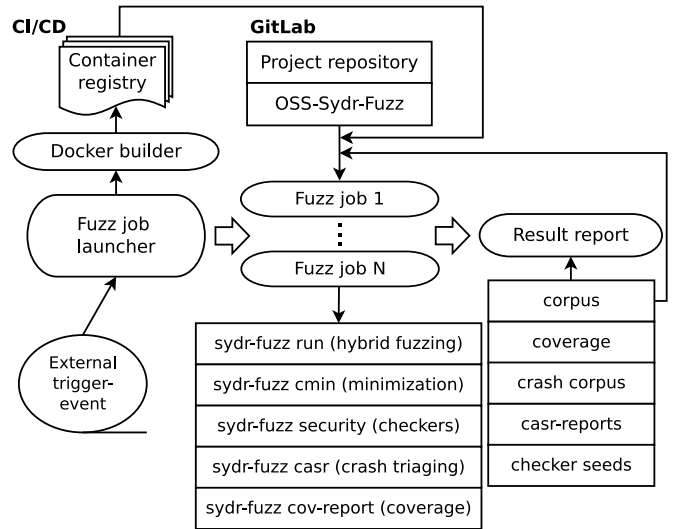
CI/CD

Container registry

Docker builder

Fuzz job launcher

External trigger-event

GitLab

Project repository

OSS-Sydr-Fuzz

Fuzz job 1

⋮

Fuzz job N

sydr-fuzz run (hybrid fuzzing)

sydr-fuzz cmin (minimization)

sydr-fuzz security (checkers)

sydr-fuzz casr (crash triaging)

sydr-fuzz cov-report (coverage)

Result report

corpus

coverage

crash corpus

casr-reports

checker seeds